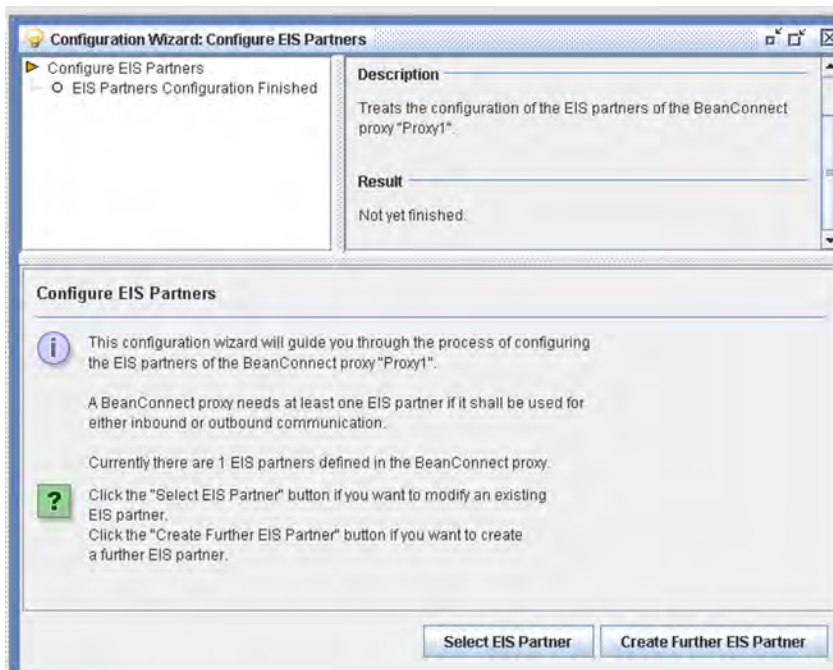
Configuration Wizard: Configure EIS Partners

Configure EIS Partners
EIS Partners Configuration Finished

Description

Treats the configuration of the EIS partners of the BeanConnect proxy "Proxy1".

Result

Not yet finished.

Configure EIS Partners

This configuration wizard will guide you through the process of configuring the EIS partners of the BeanConnect proxy "Proxy1".

A BeanConnect proxy needs at least one EIS partner if it shall be used for either inbound or outbound communication.

Currently there are 1 EIS partners defined in the BeanConnect proxy.

?

Click the "Select EIS Partner" button if you want to modify an existing EIS partner.
Click the "Create Further EIS Partner" button if you want to create a further EIS partner.

Select EIS Partner

Create Further EIS Partner